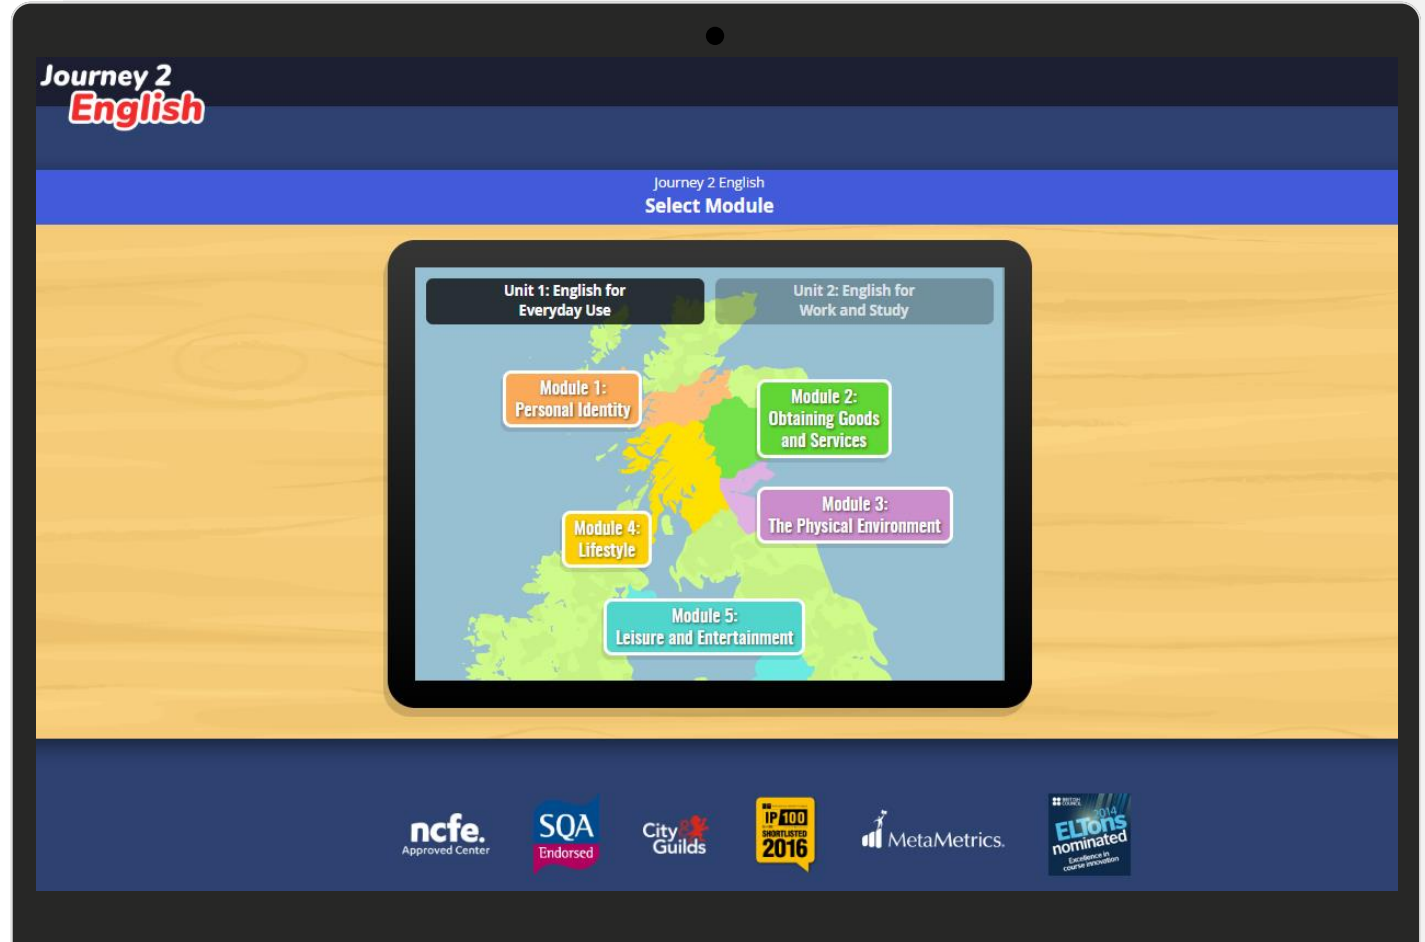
Journey 2 English

Journey 2 English
Select Module

Unit 1: English for Everyday Use

Unit 2: English for Work and Study

Module 1: Personal Identity

Module 2: Obtaining Goods and Services

Module 3: The Physical Environment

Module 4: Lifestyle

Module 5: Leisure and Entertainment

ncfe. Approved Center

SQA Endorsed

City & Guilds

IP 100 SHORTLISTED 2016

MetaMetrics.

BRITISH COUNCIL 2014 ELTons nominated Excellence in course innovation